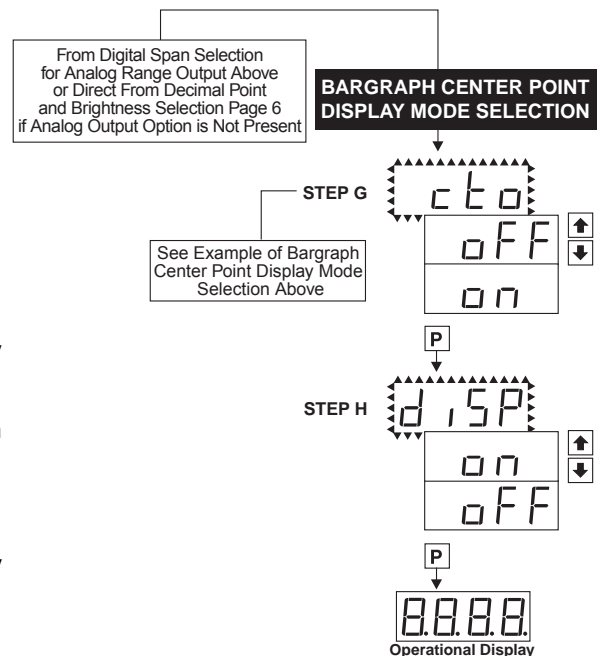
From Digital Span Selection for Analog Range Output Above or Direct From Decimal Point and Brightness Selection Page 6 if Analog Output Option is Not Present

BARGRAPH CENTER POINT DISPLAY MODE SELECTION

STEP G

cto

oFF

on

See Example of Bargraph Center Point Display Mode Selection Above

P

STEP H

diSP

on

oFF

P

8.8.8.8.

Operational Display